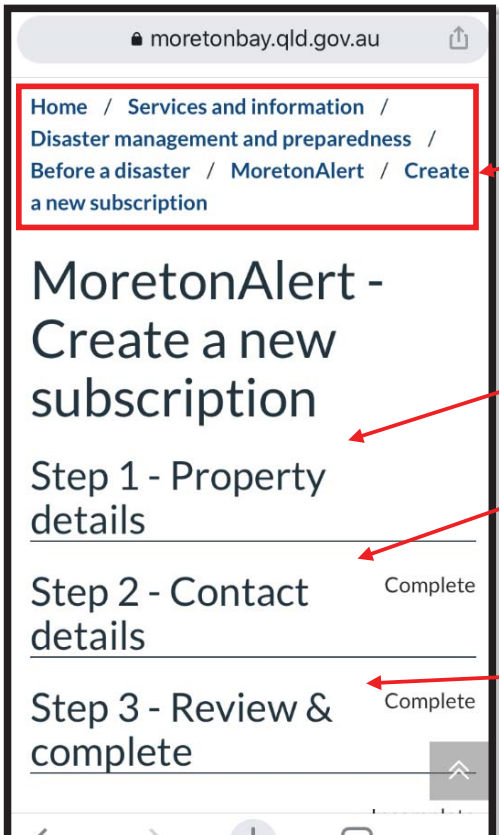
moretonbay.qld.gov.au

Home / Services and information / Disaster management and preparedness / Before a disaster / MoretonAlert / Create a new subscription

MoretonAlert - Create a new subscription

Step 1 - Property details

Step 2 - Contact details

Complete

Step 3 - Review & complete

Complete

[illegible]